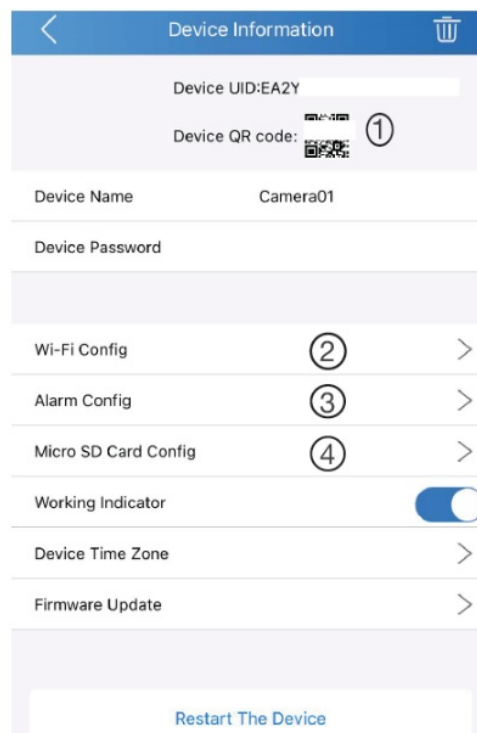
Device Information

Device UID:EA2Y

Device QR code: ①

Device Name Camera01

Device Password

Wi-Fi Config ②

Alarm Config ③

Micro SD Card Config ④

Working Indicator

Device Time Zone

Firmware Update

Restart The Device